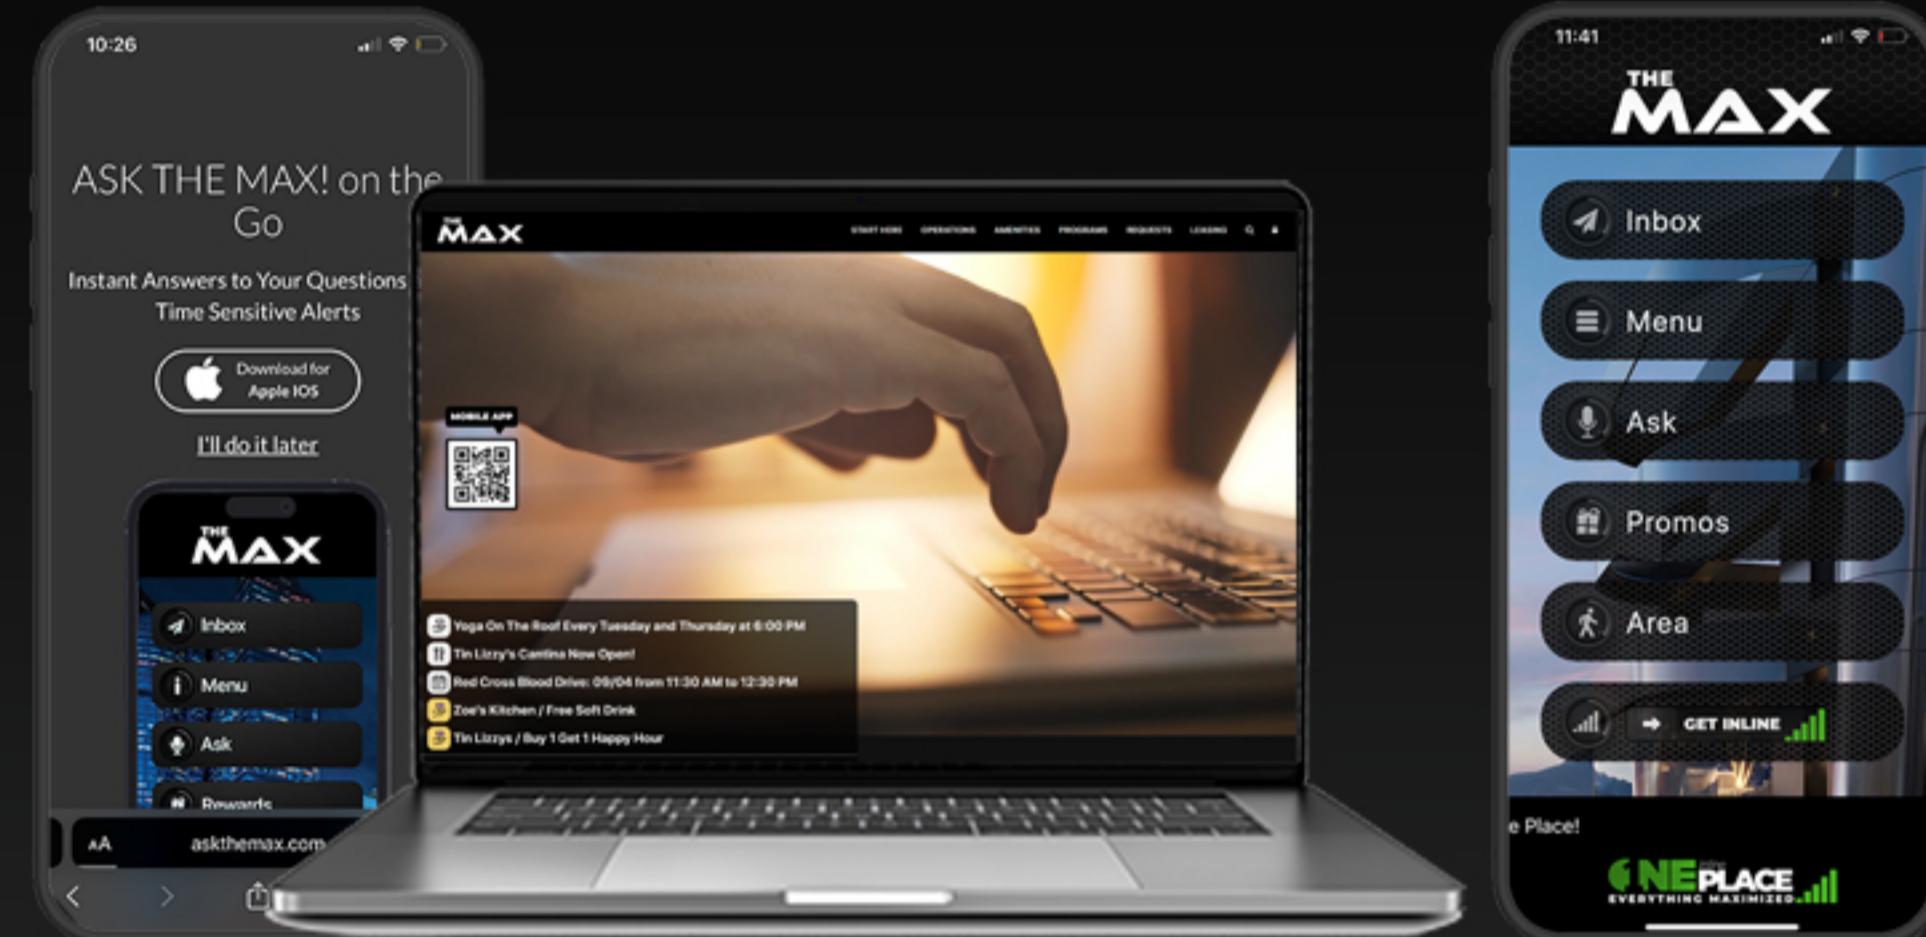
10:26

ASK THE MAX! on the Go

Instant Answers to Your Questions
Time Sensitive Alerts

Download for Apple IOS

I'll do it later

THE MAX

Inbox
Menu
Ask
Rewards

AA askthemax.com

THE MAX

START HERE OPERATIONS AMENITIES PROGRAMS REQUESTS LEASING

MOBILE APP

Yoga On The Roof Every Tuesday and Thursday at 6:00 PM
Tin Lizzy's Cantina Now Open!
Red Cross Blood Drive: 09/04 from 11:30 AM to 12:30 PM
Zoe's Kitchen / Free Soft Drink
Tin Lizzys / Buy 1 Get 1 Happy Hour

11:41

THE MAX

Inbox
Menu
Ask
Promos
Area
GET INLINE

e Place!

ONE PLACE
EVERYTHING MAXIMIZED